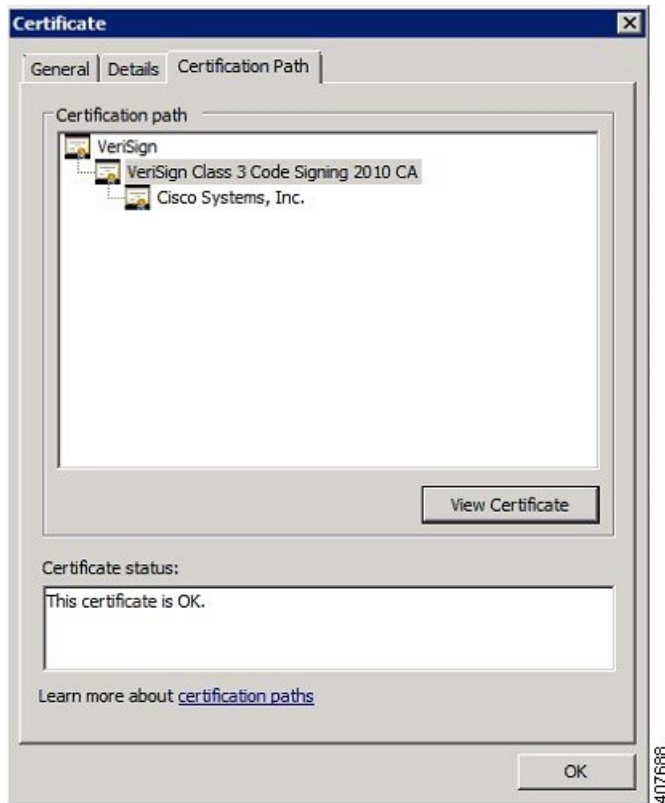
Certificate

General | Details | Certification Path

Certification path

VeriSign
VeriSign Class 3 Code Signing 2010 CA
Cisco Systems, Inc.

View Certificate

Certificate status:

This certificate is OK.

Learn more about certification paths

OK

407588